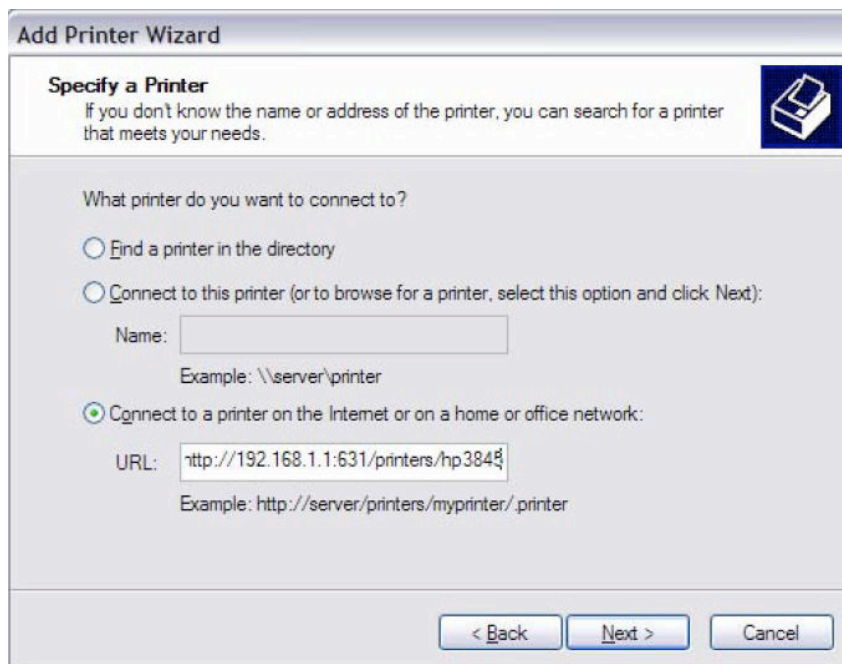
Add Printer Wizard

Specify a Printer
If you don't know the name or address of the printer, you can search for a printer that meets your needs.

What printer do you want to connect to?

Find a printer in the directory

Connect to this printer (or to browse for a printer, select this option and click Next):

Name:

Example: \\server\printer

Connect to a printer on the Internet or on a home or office network:

URL: ttp://192.168.1.1:631/printers/hp384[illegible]

Example: http://server/printers/myprinter/.printer

< Back

Next >

Cancel